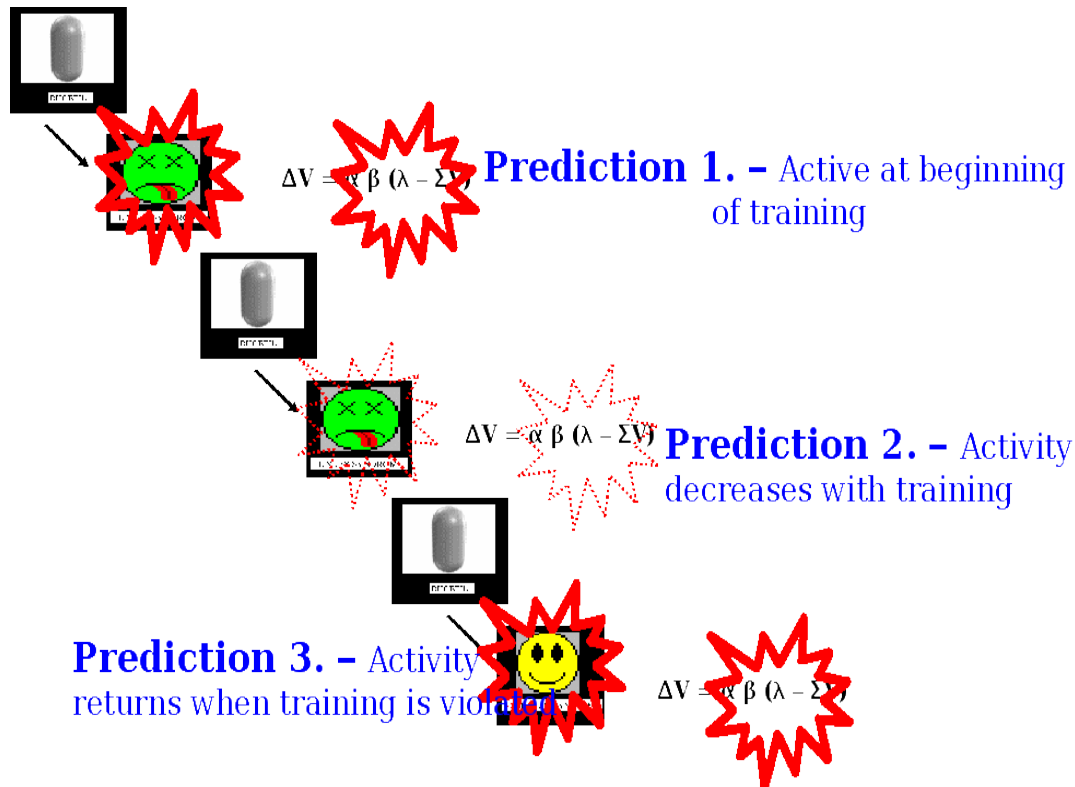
ΔV = α β (λ – ΣV) **Prediction 1. –** Active at beginning of training

ΔV = α β (λ – ΣV) **Prediction 2. –** Activity decreases with training

**Prediction 3. –** Activity returns when training is violated

ΔV = α β (λ – ΣV)